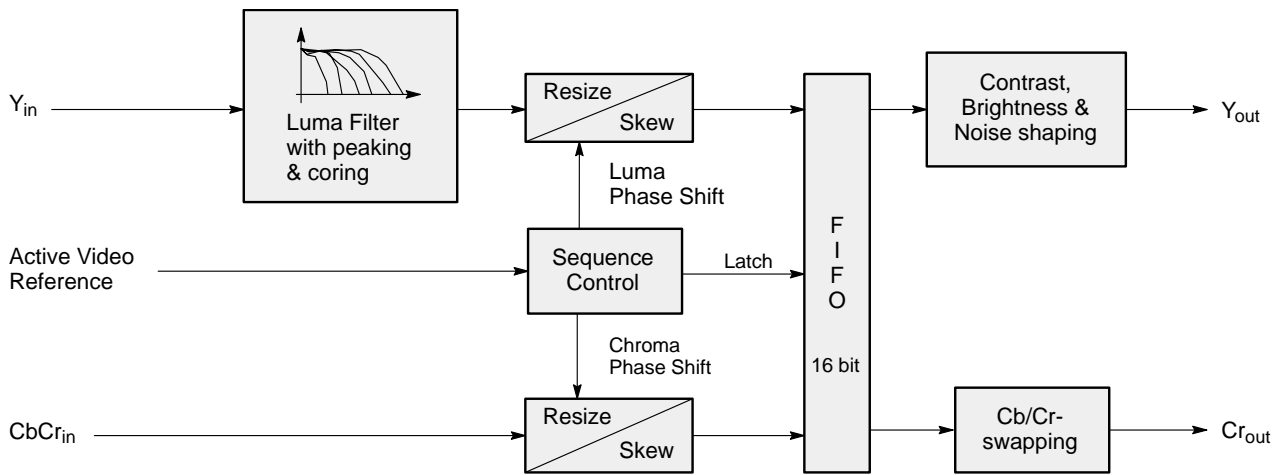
$Y_{in}$

Luma Filter with peaking & coring

Resize

Skew

Luma Phase Shift

Active Video Reference

Sequence Control

Latch

Chroma Phase Shift

$CbCr_{in}$

Resize

Skew

F I F O

16 bit

Contrast, Brightness & Noise shaping

$Y_{out}$

Cb/Cr-swapping

$Cr_{out}$